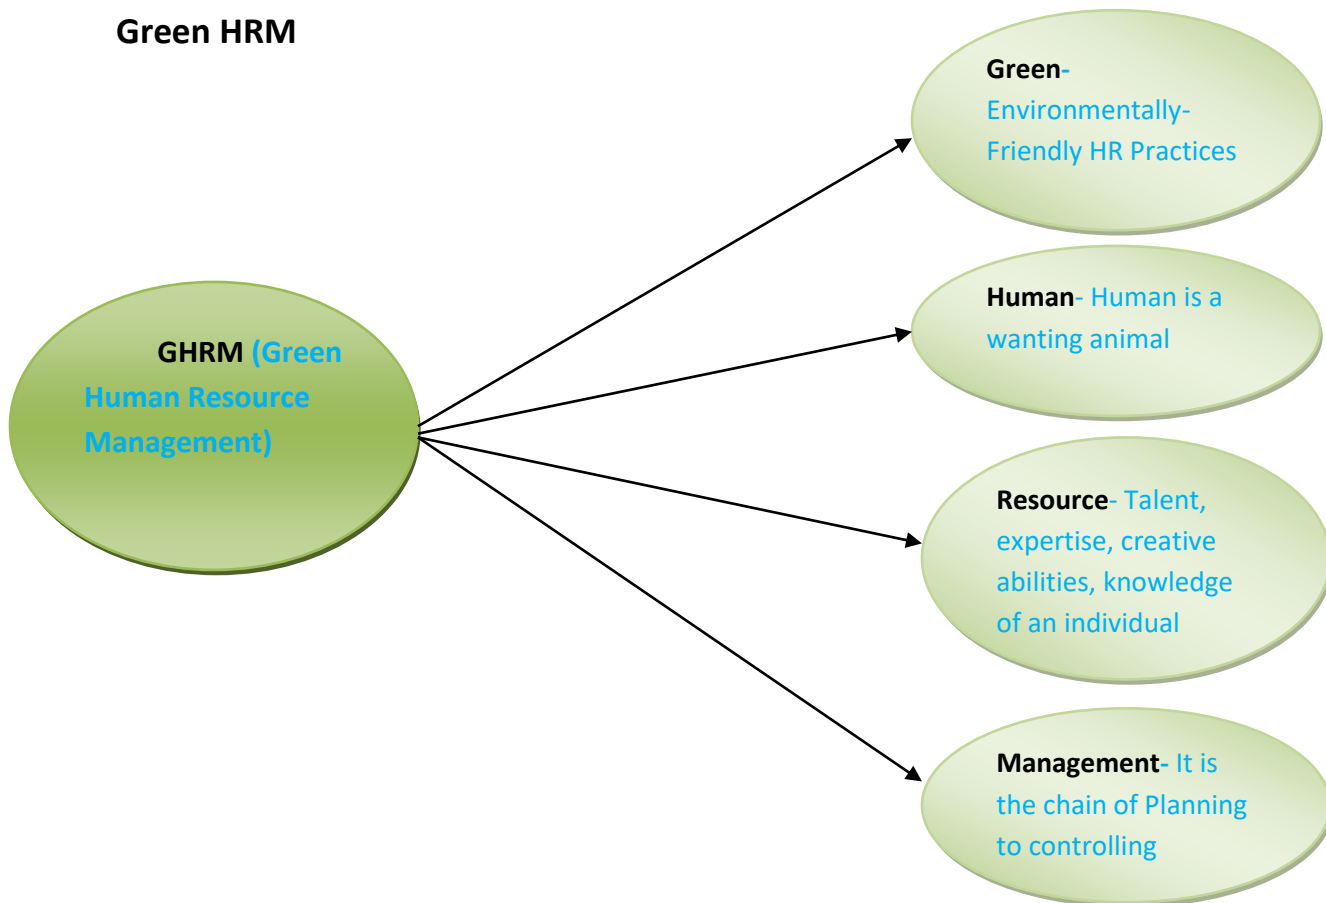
Green HRM

GHRM (Green Human Resource Management)

Green- Environmentally-Friendly HR Practices

Human- Human is a wanting animal

Resource- Talent, expertise, creative abilities, knowledge of an individual

Management- It is the chain of Planning to controlling